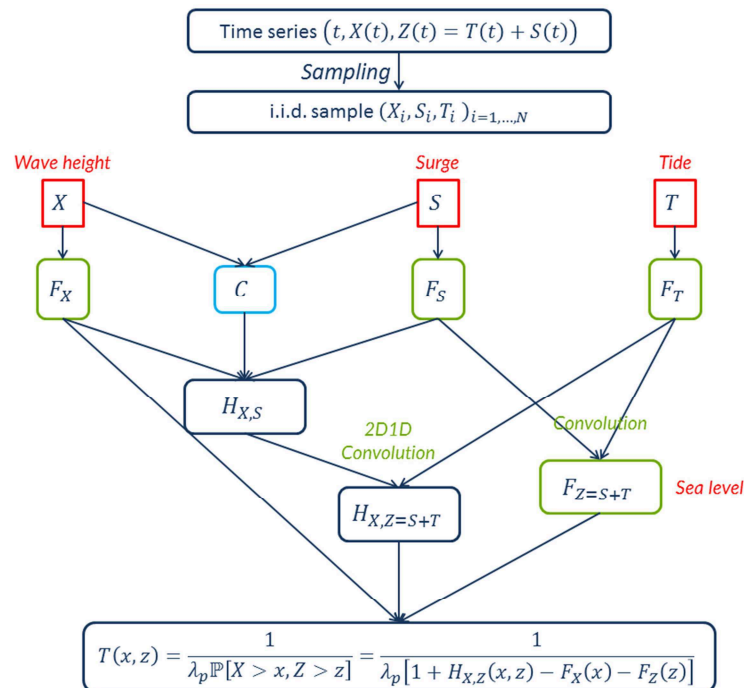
Time series $(t, X(t), Z(t) = T(t) + S(t))$

Sampling

i.i.d. sample $(X_i, S_i, T_i)_{i=1,\ldots,N}$

Wave height

Surge

Tide

$X$

$S$

$T$

$F_X$

$C$

$F_S$

$F_T$

$H_{X,S}$

2D1D Convolution

Convolution

$F_{Z=S+T}$

Sea level

$H_{X,Z=S+T}$

$T(x,z) = \frac{1}{\lambda_p \mathbb{P}[X > x, Z > z]} = \frac{1}{\lambda_p [1 + H_{X,Z}(x,z) - F_X(x) - F_Z(z)]}$